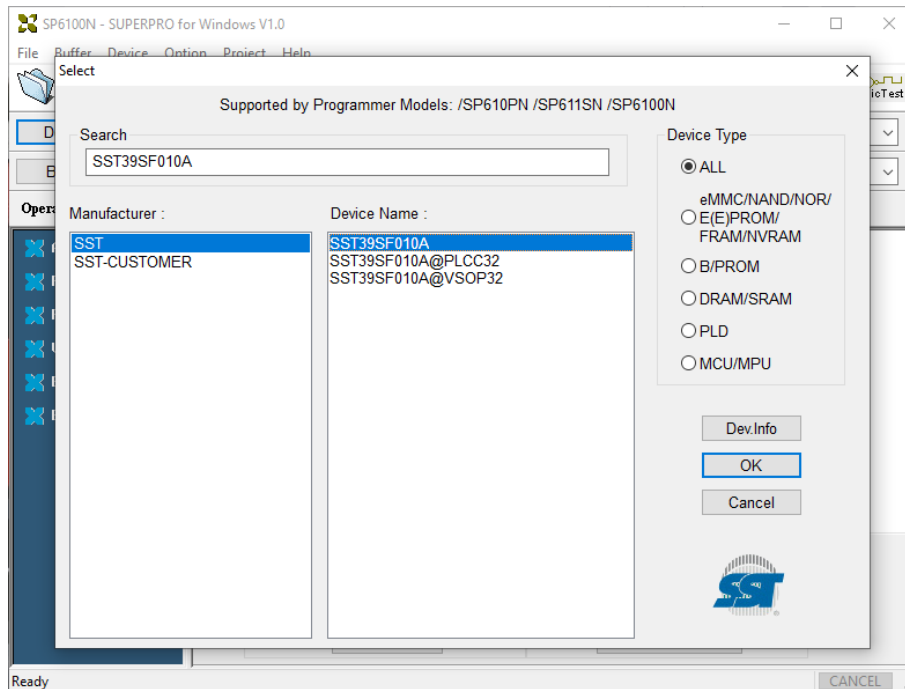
SP6100N - SUPERPRO for Windows V1.0

File Buffer Device Option Project Help

icTest

Select

Supported by Programmer Models: /SP610PN /SP611SN /SP6100N

Search

SST39SF010A

Device Type

ALL

eMMC/NAND/NOR/E(E)PROM/FRAM/NVRAM

B/PROM

DRAM/SRAM

PLD

MCU/MPU

Manufacturer :

SST
SST-CUSTOMER

Device Name :

SST39SF010A
SST39SF010A@PLCC32
SST39SF010A@VSOP32

Dev.Info

OK

Cancel

SST

Ready

CANCEL